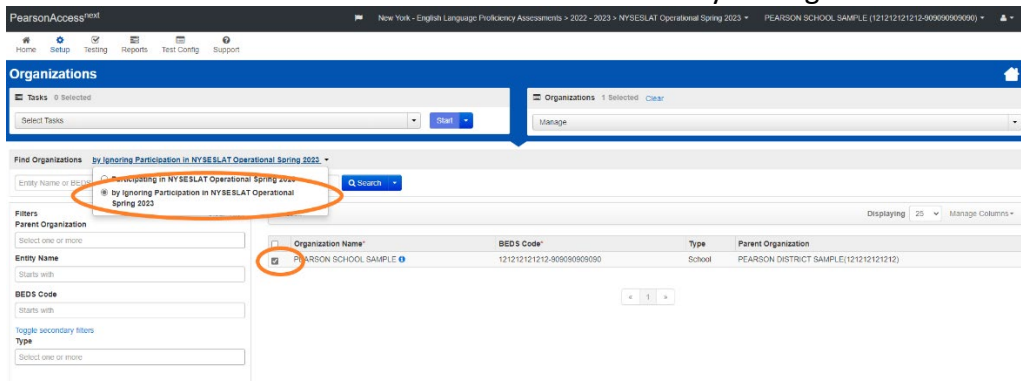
PearsonAccess^next

New York - English Language Proficiency Assessments > 2022 - 2023 > NYSESLAT Operational Spring 2023 ▾ PEARSON SCHOOL SAMPLE (121212121212-909090909090) ▾

Home Setup Testing Reports Test Config Support

Organizations

Tasks 0 Selected

Select Tasks

Start

Organizations 1 Selected Clear

Manage

Find Organizations by Ignoring Participation in NYSESLAT Operational Spring 2023 ▾

Entity Name or BEDS

Participating in NYSESLAT Operational Spring 2023

by Ignoring Participation in NYSESLAT Operational Spring 2023

Search

Filters

Parent Organization

Select one or more

Entity Name

Starts with

BEDS Code

Starts with

Toggle secondary filters

Type

Select one or more

Displaying 25 Manage Columns

| | Organization Name* | BEDS Code* | Type | Parent Organization |
|---|---|---|---|---|
| ☑ | PEARSON SCHOOL SAMPLE | 121212121212-909090909090 | School | PEARSON DISTRICT SAMPLE(121212121212) |

« 1 »